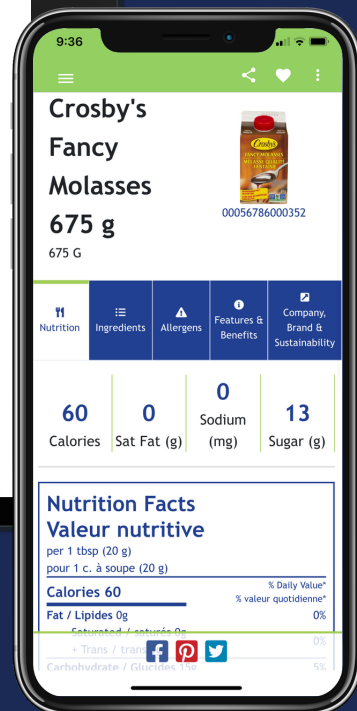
9:36

Crosby's Fancy Molasses 675 g

675 G

00056786000352

Nutrition | Ingredients | Allergens | Features & Benefits | Company, Brand & Sustainability

| 60 | 0 | 0 | 13 |
|---|---|---|---|
| Calories | Sat Fat (g) | Sodium (mg) | Sugar (g) |

Nutrition Facts
Valeur nutritive
per 1 tbsp (20 g)
pour 1 c. à soupe (20 g)

Calories 60
% Daily Value*
% valeur quotidienne*

Fat / Lipides 0g 0%
Saturated / saturés 0g
+ Trans / trans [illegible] 0%
Carbohydrate / Glucides 15g 5%